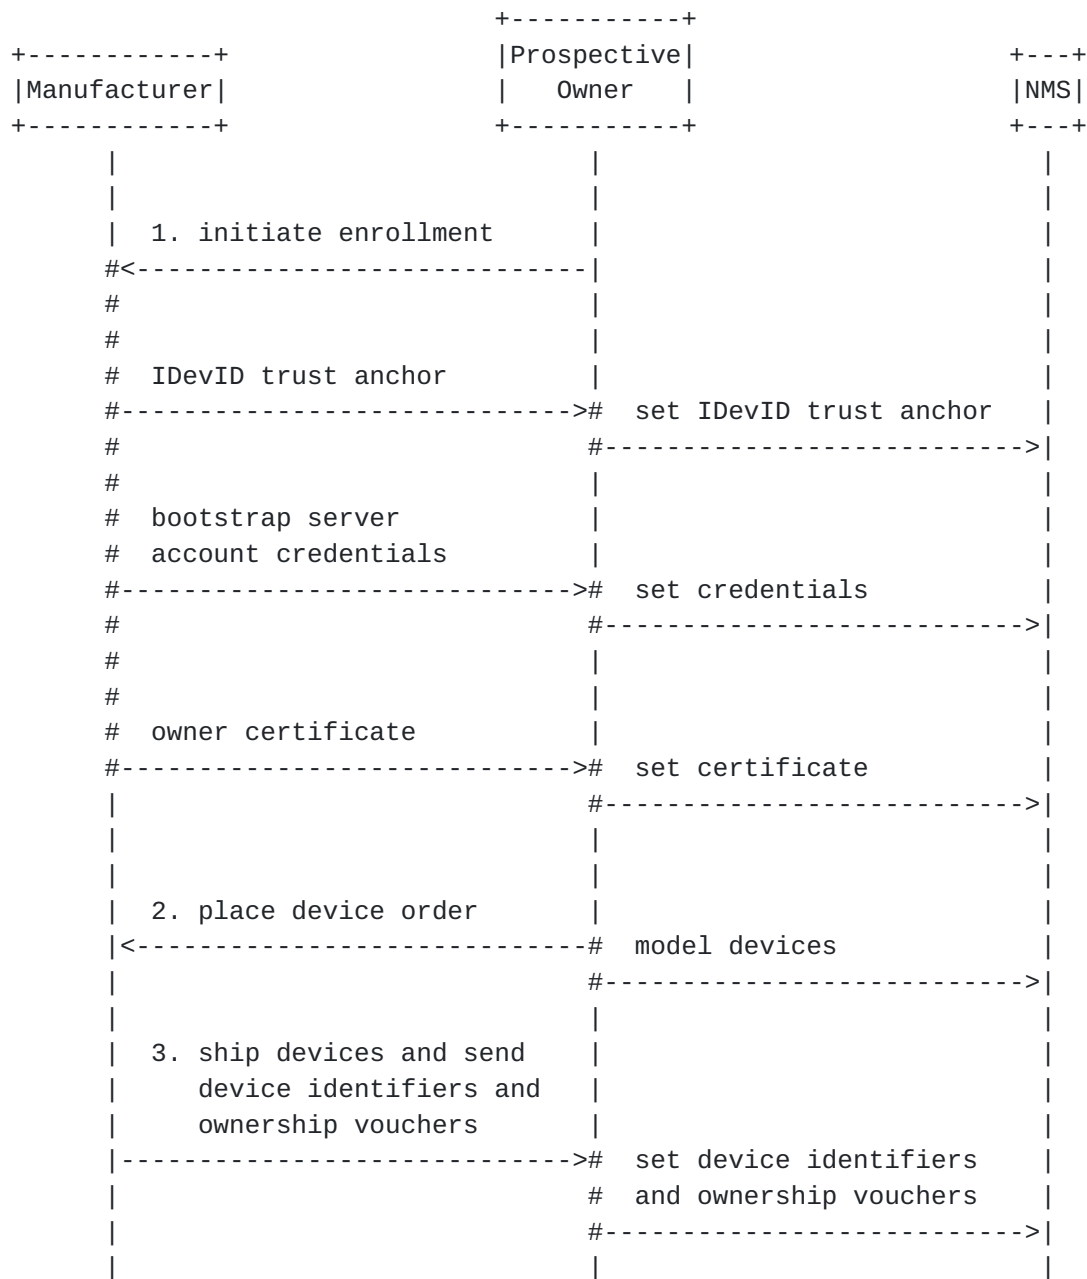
Manufacturer

Prospective Owner

NMS

1. initiate enrollment

IDevID trust anchor

set IDevID trust anchor

bootstrap server account credentials

set credentials

owner certificate

set certificate

2. place device order

model devices

3. ship devices and send device identifiers and ownership vouchers

set device identifiers and ownership vouchers